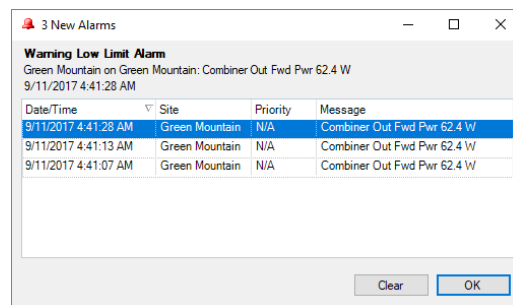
3 New Alarms

Warning Low Limit Alarm
Green Mountain on Green Mountain: Combiner Out Fwd Pwr 62.4 W
9/11/2017 4:41:28 AM

| Date/Time | Site | Priority | Message |
|---|---|---|---|
| 9/11/2017 4:41:28 AM | Green Mountain | N/A | Combiner Out Fwd Pwr 62.4 W |
| 9/11/2017 4:41:13 AM | Green Mountain | N/A | Combiner Out Fwd Pwr 62.4 W |
| 9/11/2017 4:41:07 AM | Green Mountain | N/A | Combiner Out Fwd Pwr 62.4 W |

Clear OK